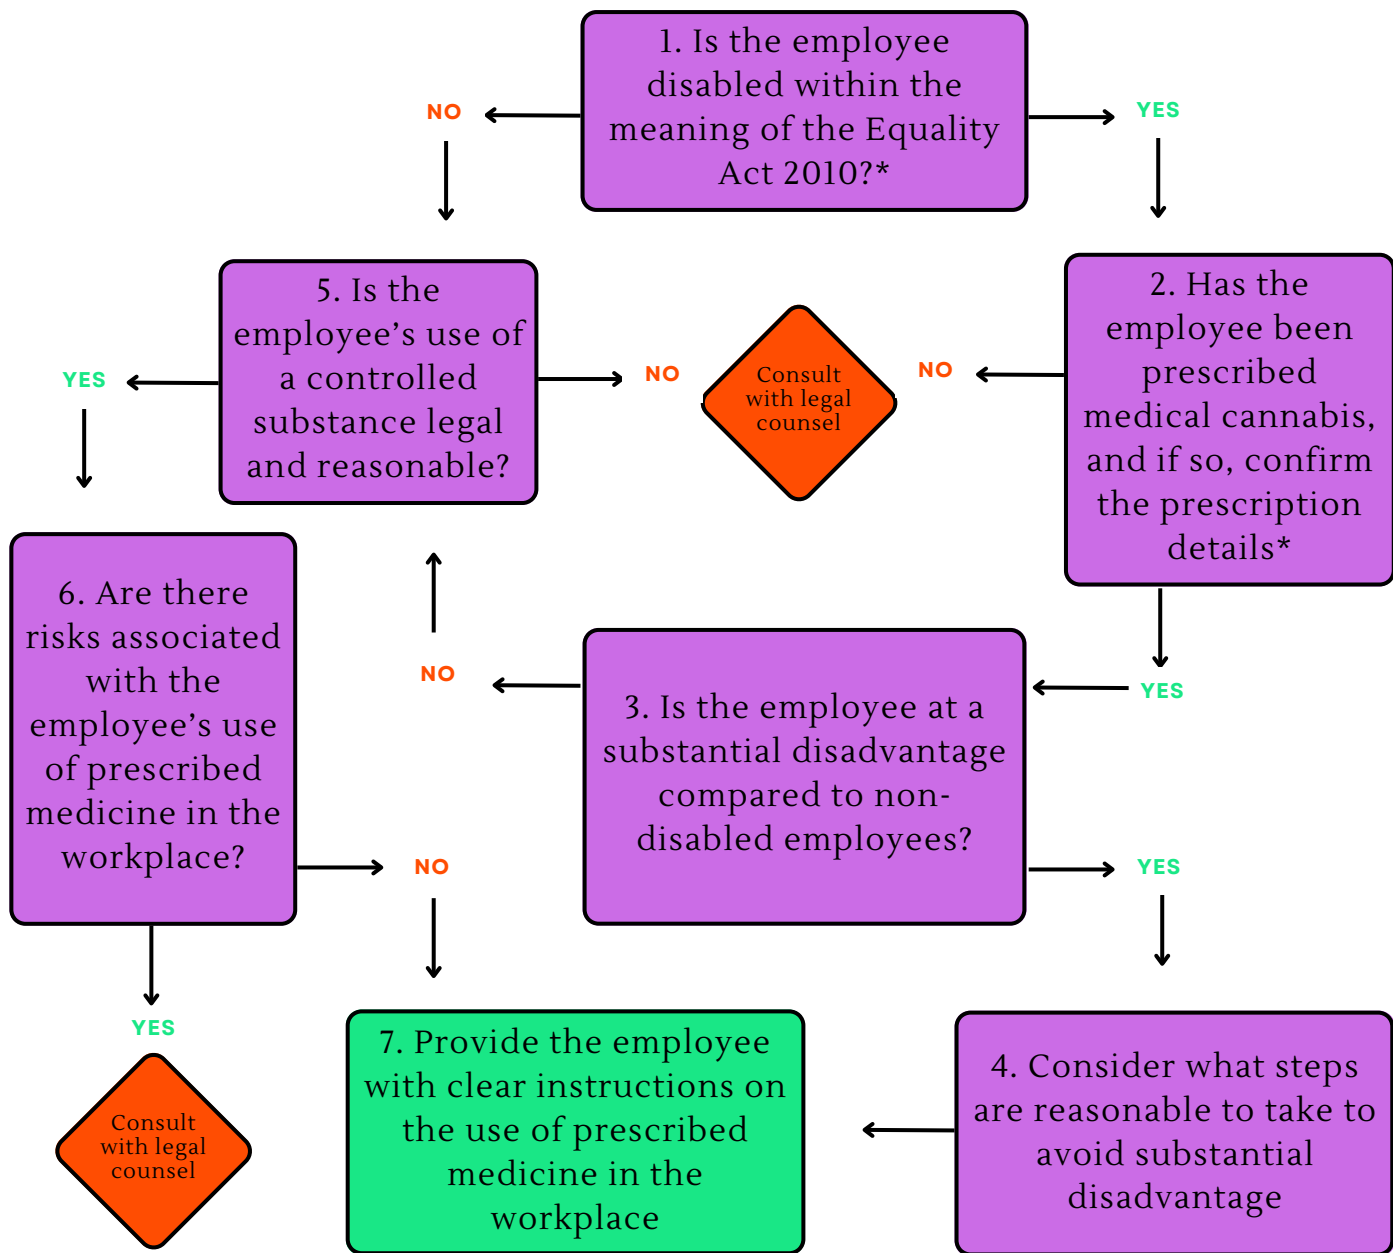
1. Is the employee disabled within the meaning of the Equality Act 2010?*

NO

YES

5. Is the employee's use of a controlled substance legal and reasonable?

NO

Consult with legal counsel

NO

2. Has the employee been prescribed medical cannabis, and if so, confirm the prescription details*

YES

6. Are there risks associated with the employee's use of prescribed medicine in the workplace?

NO

3. Is the employee at a substantial disadvantage compared to non-disabled employees?

YES

NO

YES

YES

Consult with legal counsel

7. Provide the employee with clear instructions on the use of prescribed medicine in the workplace

4. Consider what steps are reasonable to take to avoid substantial disadvantage